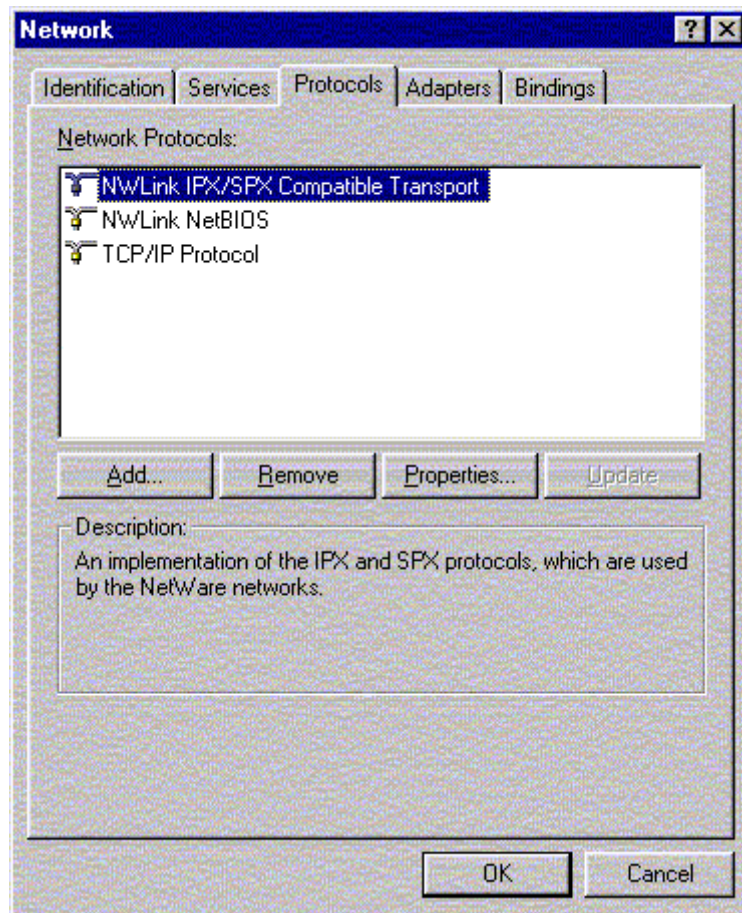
Network

? X

Identification | Services | Protocols | Adapters | Bindings

Network Protocols:

NWLink IPX/SPX Compatible Transport
NWLink NetBIOS
TCP/IP Protocol

Add... | Remove | Properties... | Update

Description:
An implementation of the IPX and SPX protocols, which are used by the NetWare networks.

OK | Cancel